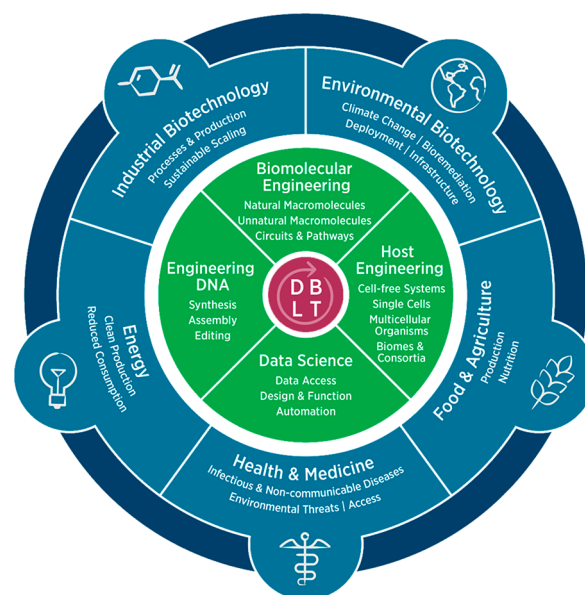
Industrial Biotechnology
Processes & Production
Sustainable Scaling

Environmental Biotechnology
Climate Change | Bioremediation
Deployment | Infrastructure

Biomolecular Engineering
Natural Macromolecules
Unnatural Macromolecules
Circuits & Pathways

Engineering DNA
Synthesis
Assembly
Editing

D B
L T

Host Engineering
Cell-free Systems
Single Cells
Multicellular Organisms
Biomes & Consortia

Data Science
Data Access
Design & Function
Automation

Energy
Clean Production
Reduced Consumption

Food & Agriculture
Production
Nutrition

Health & Medicine
Infectious & Non-communicable Diseases
Environmental Threats | Access